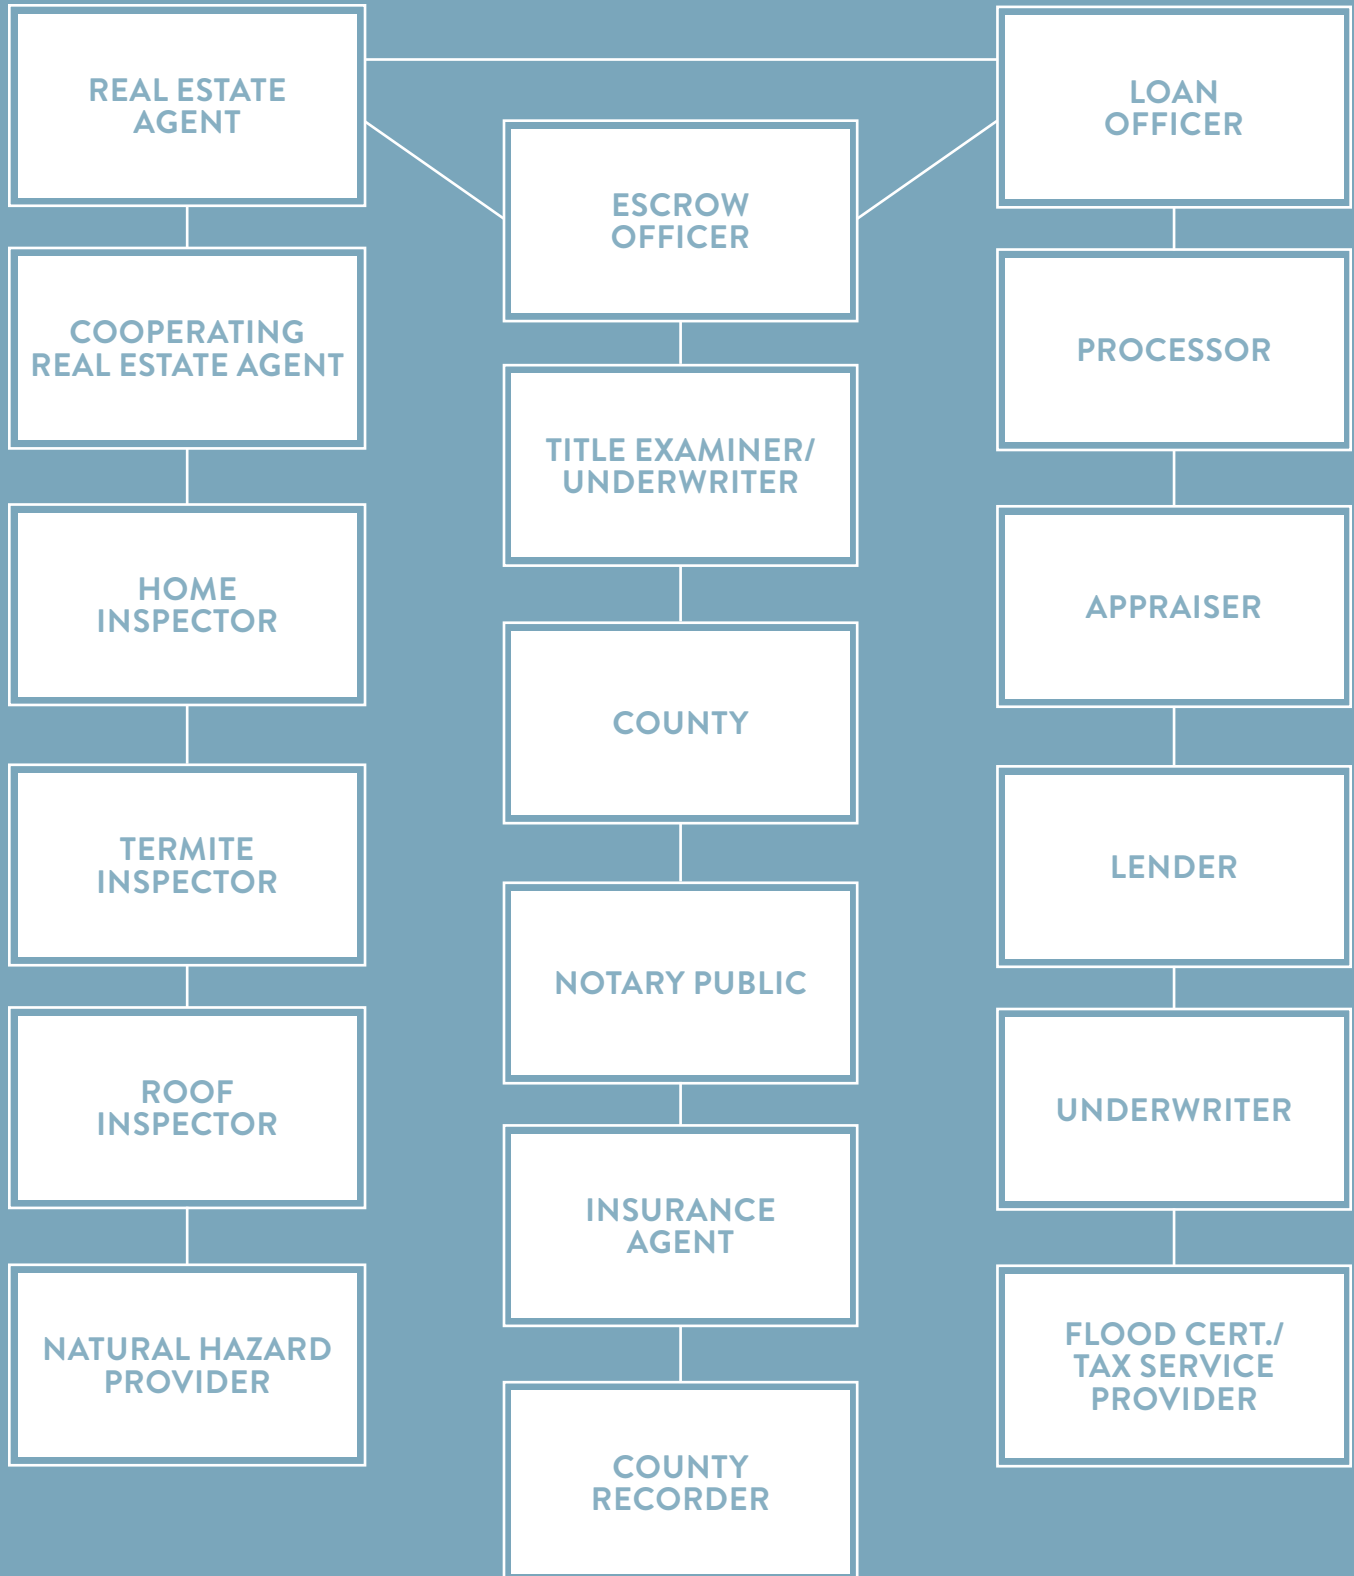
REAL ESTATE AGENT

ESCROW OFFICER

LOAN OFFICER

COOPERATING REAL ESTATE AGENT

TITLE EXAMINER/ UNDERWRITER

PROCESSOR

HOME INSPECTOR

COUNTY

APPRAISER

TERMITE INSPECTOR

NOTARY PUBLIC

LENDER

ROOF INSPECTOR

INSURANCE AGENT

UNDERWRITER

NATURAL HAZARD PROVIDER

COUNTY RECORDER

FLOOD CERT./ TAX SERVICE PROVIDER